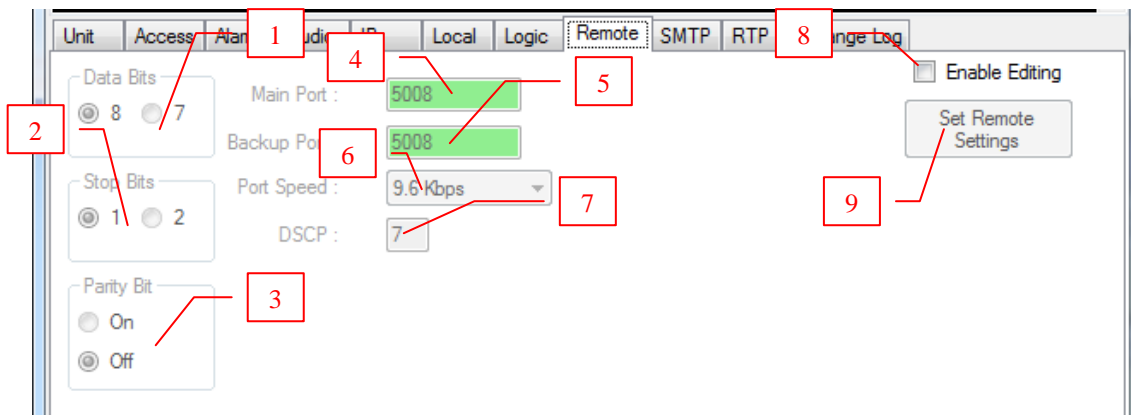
Unit Access Alar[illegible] 1 udio IP Local Logic Remote SMTP RTP 8 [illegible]ange Log

Data Bits
8 7

2

Stop Bits
1 2

Parity Bit
On
Off

3

4
Main Port : 5008
5
Backup Po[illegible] 5008
6
Port Speed : 9.6 Kbps
7
DSCP : 7

Enable Editing

Set Remote Settings

9